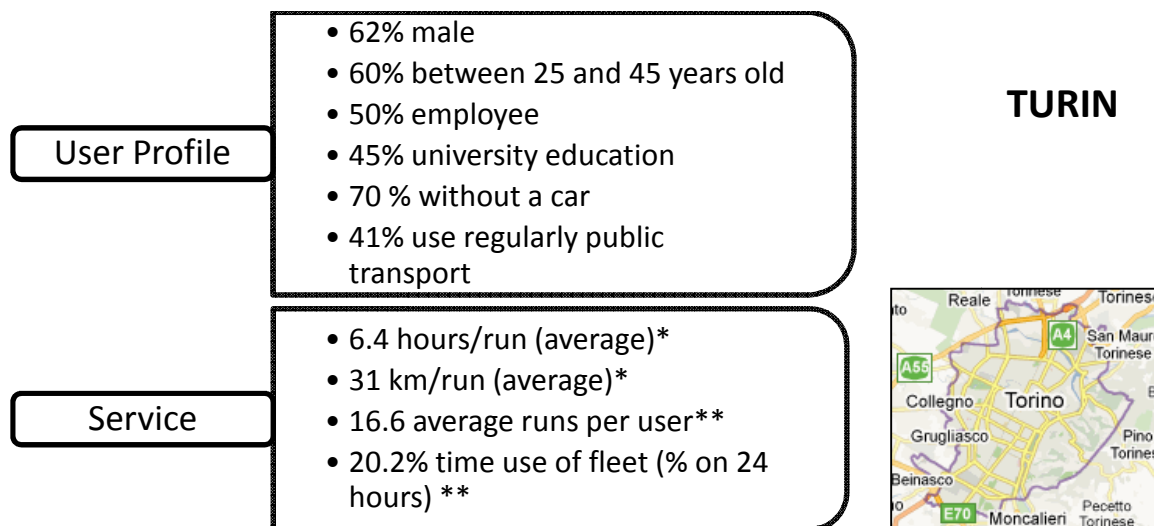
User Profile

• 62% male
• 60% between 25 and 45 years old
• 50% employee
• 45% university education
• 70 % without a car
• 41% use regularly public transport

Service

• 6.4 hours/run (average)*
• 31 km/run (average)*
• 16.6 average runs per user**
• 20.2% time use of fleet (% on 24 hours) **

TURIN

Reale
Torinese
A4
San Mauro Torinese
A55
Collegno
Torino
Grugliasco
Pino Torinese
Beinasco
E70
Moncalieri
Pecetto Torinese